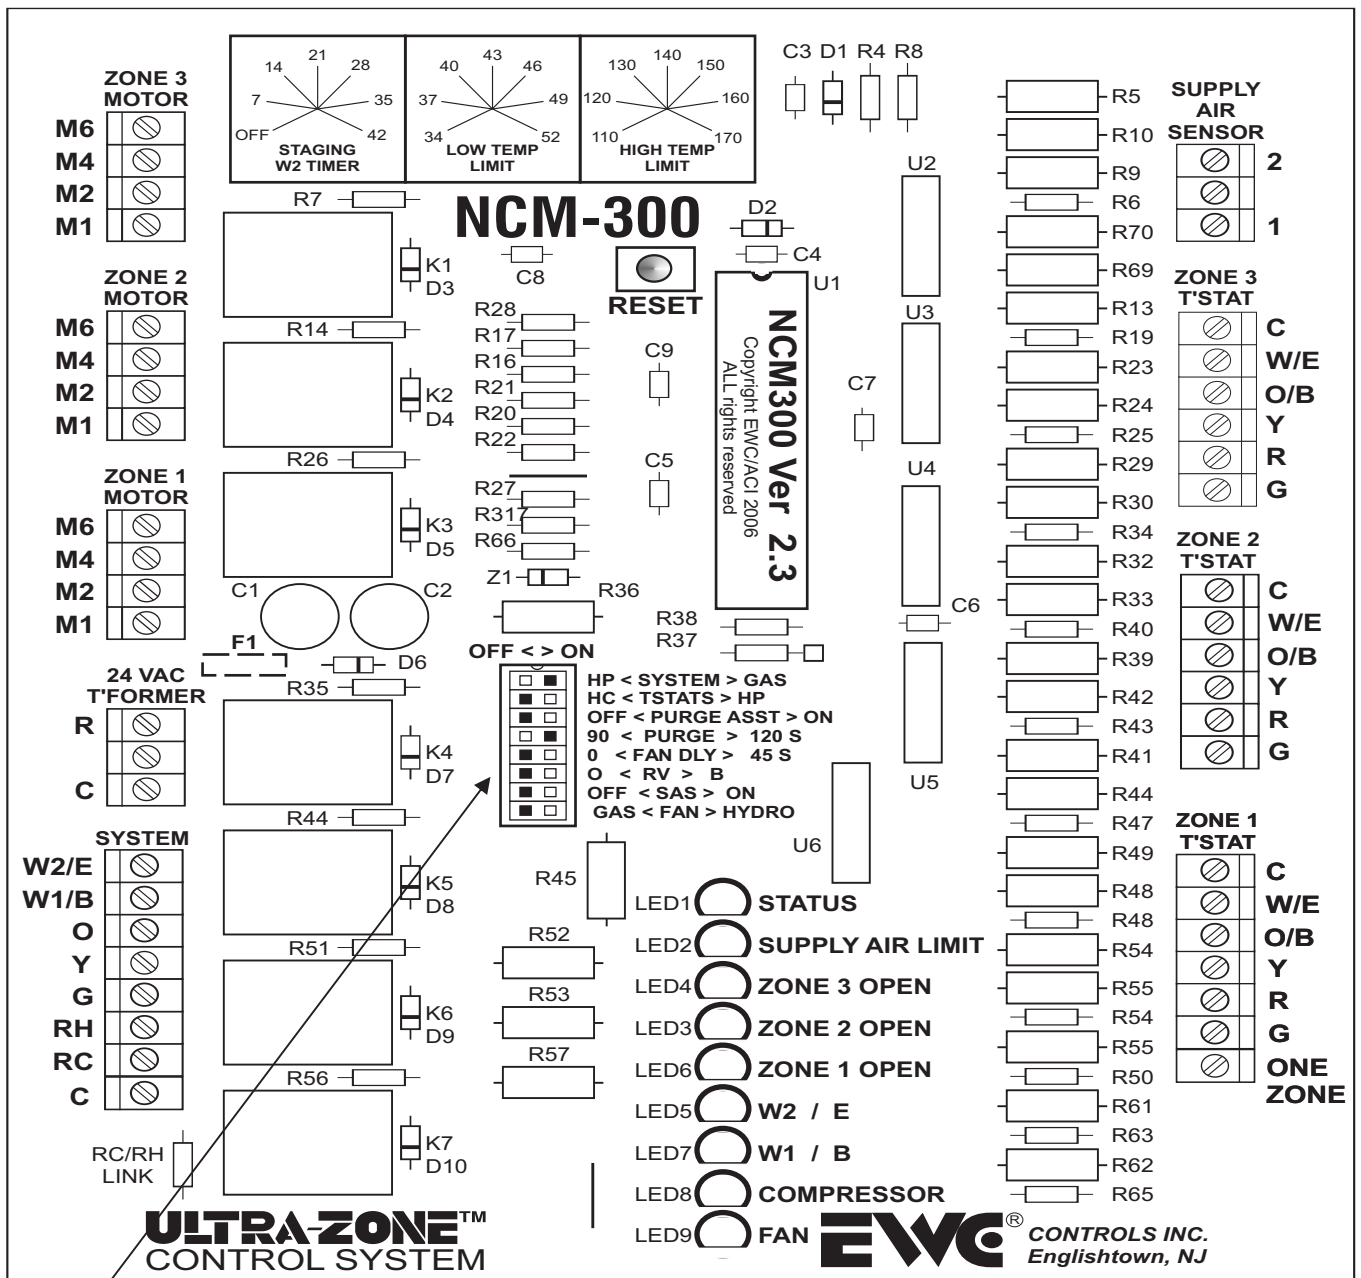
ZONE 3 MOTOR
M6
M4
M2
M1

14 21 28
7 35
OFF 42
STAGING W2 TIMER

40 43 46
37 49
34 52
LOW TEMP LIMIT

130 140 150
120 160
110 170
HIGH TEMP LIMIT

C3 D1 R4 R8

R5
R10
R9
R6
R70
R69
R13
R19
R23
R24
R25
R29
R30
R34
R32
R33
R40
R39
R42
R43
R41
R44
R47
R49
R48
R48
R54
R55
R54
R55
R50
R61
R63
R62
R65

SUPPLY AIR SENSOR
2
1

R7
NCM-300
D2
K1
D3
C8
C4
U2
U1
RESET

ZONE 2 MOTOR
M6
M4
M2
M1

R14
R28
R17
R16
R21
R20
R22
C9
U3
C7
K2
D4

NCM300 Ver 2.3
Copyright EWC/ACI 2006
ALL rights reserved

ZONE 3 T'STAT
C
W/E
O/B
Y
R
G

ZONE 1 MOTOR
M6
M4
M2
M1

R26
R27
R317
R66
C5
K3
D5
U4
Z1
C1
C2
R36
C6
R38
R37

ZONE 2 T'STAT
C
W/E
O/B
Y
R
G

F1
D6
OFF < > ON
24 VAC T'FORMER
R
C
R35
K4
D7

HP < SYSTEM > GAS
HC < TSTATS > HP
OFF < PURGE ASST > ON
90 < PURGE > 120 S
0 < FAN DLY > 45 S
O < RV > B
OFF < SAS > ON
GAS < FAN > HYDRO

U5
SYSTEM
W2/E
W1/B
O
Y
G
RH
RC
C
R44
K5
D8
U6
R45

ZONE 1 T'STAT
C
W/E
O/B
Y
R
G
ONE ZONE

R51
K6
D9
R52
R53
R57
R56
K7
D10
RC/RH LINK

LED1 STATUS
LED2 SUPPLY AIR LIMIT
LED4 ZONE 3 OPEN
LED3 ZONE 2 OPEN
LED6 ZONE 1 OPEN
LED5 W2 / E
LED7 W1 / B
LED8 COMPRESSOR
LED9 FAN

ULTRA-ZONE™
CONTROL SYSTEM
EWC®
CONTROLS INC.
Englishtown, NJ